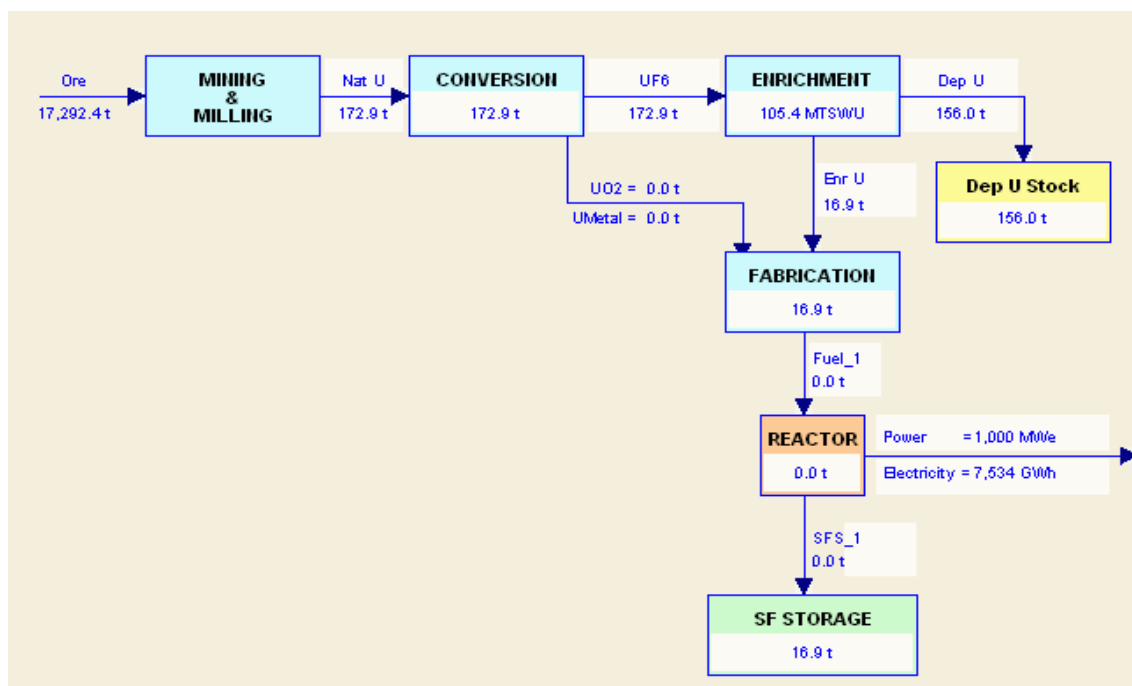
Ore
17,292.4 t

MINING
&
MILLING

Nat U
172.9 t

CONVERSION
172.9 t

UF6
172.9 t

ENRICHMENT
105.4 MTSWU

Dep U
156.0 t

Dep U Stock
156.0 t

UO2 = 0.0 t
UMetal = 0.0 t

Enr U
16.9 t

FABRICATION
16.9 t

Fuel_1
0.0 t

REACTOR
0.0 t

Power = 1,000 MWe
Electricity = 7,534 GWh

SFS_1
0.0 t

SF STORAGE
16.9 t